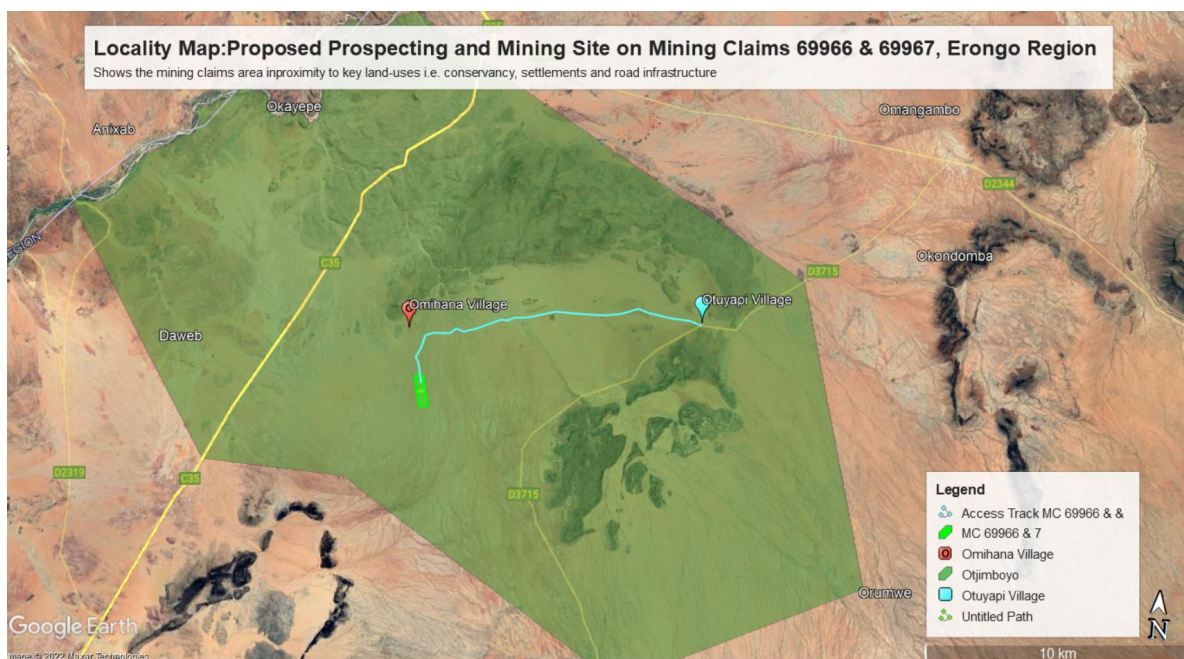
Locality Map:Proposed Prospecting and Mining Site on Mining Claims 69966 & 69967, Erongo Region
Shows the mining claims area inproximity to key land-uses i.e. conservancy, settlements and road infrastructure

Okayepe
Anixab
Omangambo
D2344
EGION
C35
D3715
Okondomba
Omihana Village
Otuyapi Village
Daweb
D2319
C35
D3715
Orumwe

Legend
Access Track MC 69966 & &
MC 69966 & 7
Omihana Village
Otjimboyo
Otuyapi Village
Untitled Path

N
Google Earth
Image © 2022 Maxar Technologies
10 km